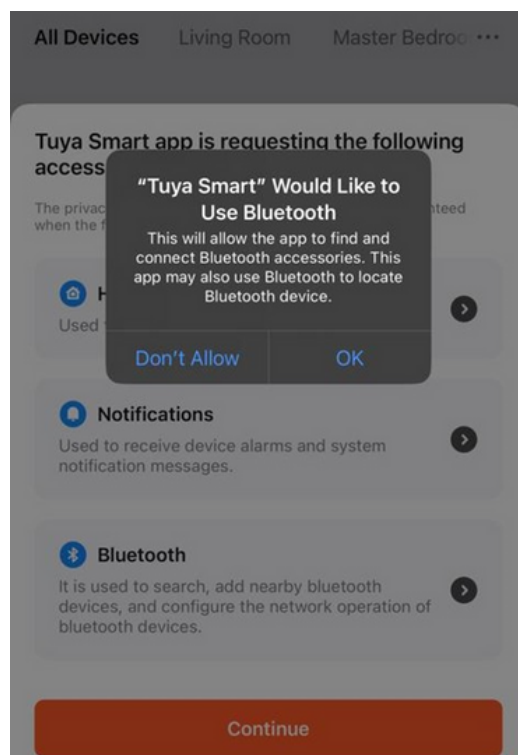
All Devices Living Room Master Bedroo ···

Tuya Smart app is requesting the following access

The privac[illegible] nteed when the f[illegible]

"Tuya Smart" Would Like to Use Bluetooth

This will allow the app to find and connect Bluetooth accessories. This app may also use Bluetooth to locate Bluetooth device.

Don't Allow OK

H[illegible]

Used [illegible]

Notifications

Used to receive device alarms and system notification messages.

Bluetooth

It is used to search, add nearby bluetooth devices, and configure the network operation of bluetooth devices.

Continue